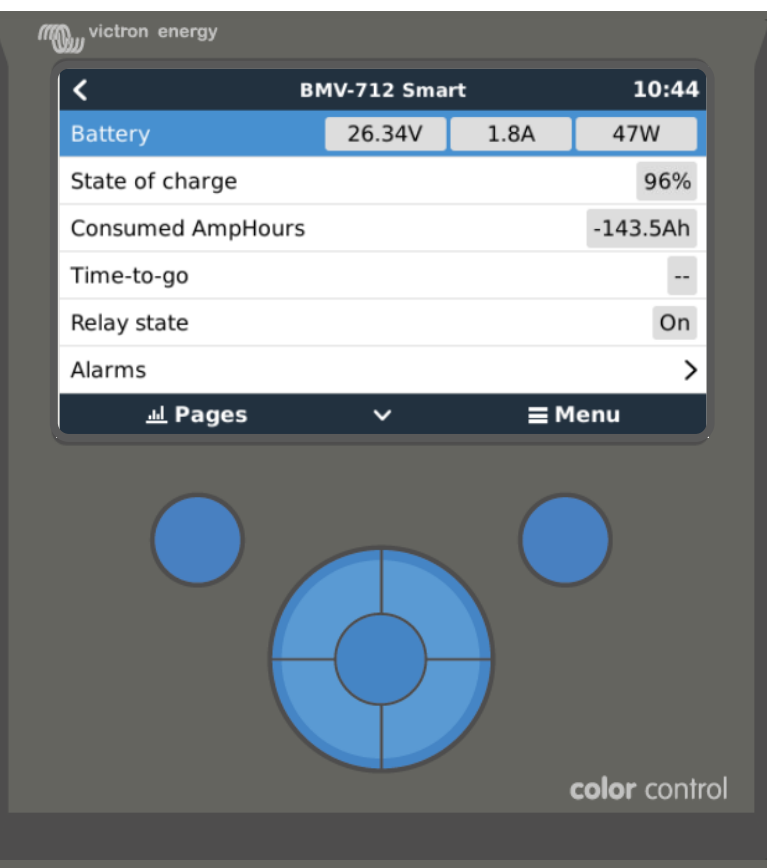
victron energy

<
BMV-712 Smart
10:44

| | | | |
|---|---|---|---|
| Battery | 26.34V | 1.8A | 47W |
| State of charge | | | 96% |
| Consumed AmpHours | | | -143.5Ah |
| Time-to-go | | | -- |
| Relay state | | | On |
| Alarms | | | > |

Pages
Menu

color control